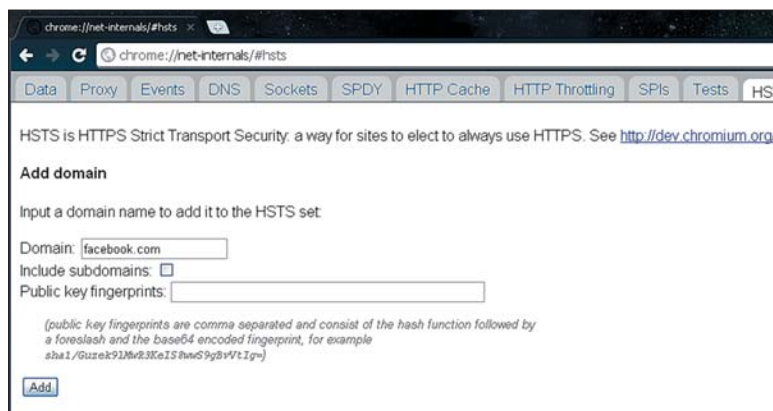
chrome://net-internals/#hsts ×

chrome://net-internals/#hsts

Data | Proxy | Events | DNS | Sockets | SPDY | HTTP Cache | HTTP Throttling | SPIs | Tests | HS

HSTS is HTTPS Strict Transport Security: a way for sites to elect to always use HTTPS. See http://dev.chromium.org

Add domain

Input a domain name to add it to the HSTS set:

Domain: facebook.com
Include subdomains:
Public key fingerprints:

(public key fingerprints are comma separated and consist of the hash function followed by a foreslash and the base64 encoded fingerprint, for example sha1/Guzek9lMwR3KeIS8wwS9gBvVtIg=)

Add